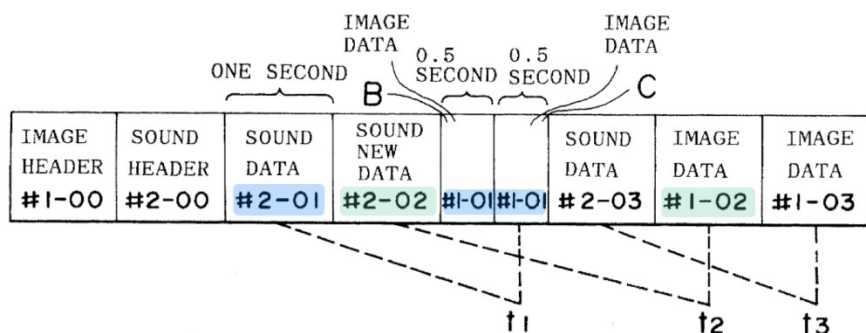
IMAGE DATA

IMAGE DATA

ONE SECOND

0.5 SECOND

0.5 SECOND

B

C

| IMAGE HEADER #1-00 | SOUND HEADER #2-00 | SOUND DATA #2-01 | SOUND NEW DATA #2-02 | #1-01 | #1-01 | SOUND DATA #2-03 | IMAGE DATA #1-02 | IMAGE DATA #1-03 |
|---|---|---|---|---|---|---|---|---|

t1

t2

t3